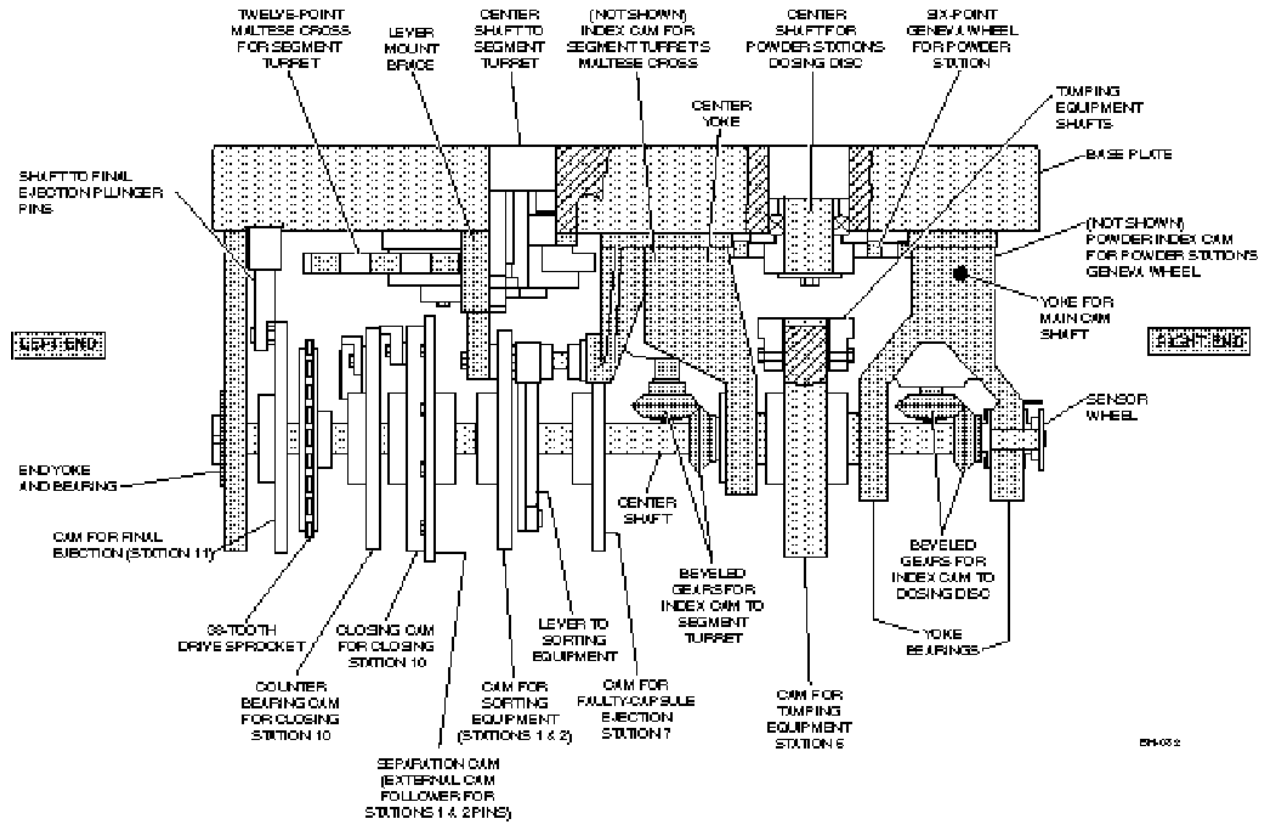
TWELVE-POINT MALTESE CROSS FOR SEGMENT TURRET

LEVER MOUNT BRACE

CENTER SHAFT TO SEGMENT TURRET

(NOT SHOWN) INDEX CAM FOR SEGMENT TURRET'S MALTESE CROSS

CENTER YOKE

CENTER SHAFT FOR POWDER STATION'S DOSING DISC

SIX-POINT GENEVA WHEEL FOR POWDER STATION

TAMPING EQUIPMENT SHAFTS

BASE PLATE

SHAFT TO FINAL EJECTION PLUNGER PINS

(NOT SHOWN) POWDER INDEX CAM FOR POWDER STATION'S GENEVA WHEEL

YOKE FOR MAIN CAM SHAFT

LEFT END

RIGHT END

SENSOR WHEEL

END YOKE AND BEARING

CENTER SHAFT

CAM FOR FINAL EJECTION (STATION 11)

BEVELED GEARS FOR INDEX CAM TO DOSING DISC

BEVELED GEARS FOR INDEX CAM TO SEGMENT TURRET

33-TOOTH DRIVE SPROCKET

CLOSING CAM FOR CLOSING STATION 10

LEVER TO SORTING EQUIPMENT

YOKE BEARINGS

COUNTER BEARING CAM FOR CLOSING STATION 10

CAM FOR SORTING EQUIPMENT (STATIONS 1 & 2)

CAM FOR FAULTY-CAPSULE EJECTION STATION 7

CAM FOR TAMPING EQUIPMENT STATION 6

SEPARATION CAM (EXTERNAL CAM FOLLOWER FOR STATIONS 1 & 2 PINS)

EM-03 2